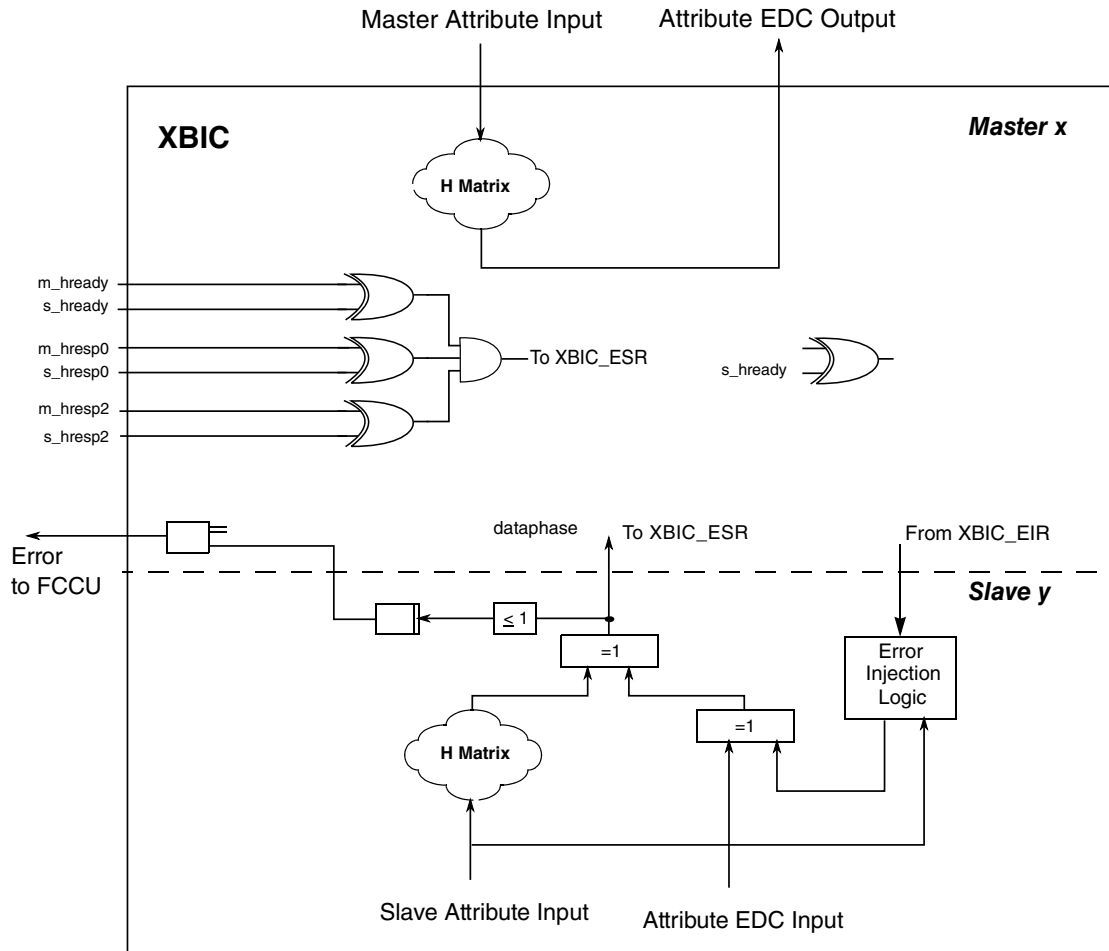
Master Attribute Input

Attribute EDC Output

XBIC

Master x

H Matrix

m_hready
s_hready
m_hresp0
s_hresp0
m_hresp2
s_hresp2

To XBIC_ESR

s_hready

Error to FCCU

dataphase

To XBIC_ESR

From XBIC_EIR

Slave y

$\leq 1$

=1

Error Injection Logic

=1

H Matrix

Slave Attribute Input

Attribute EDC Input